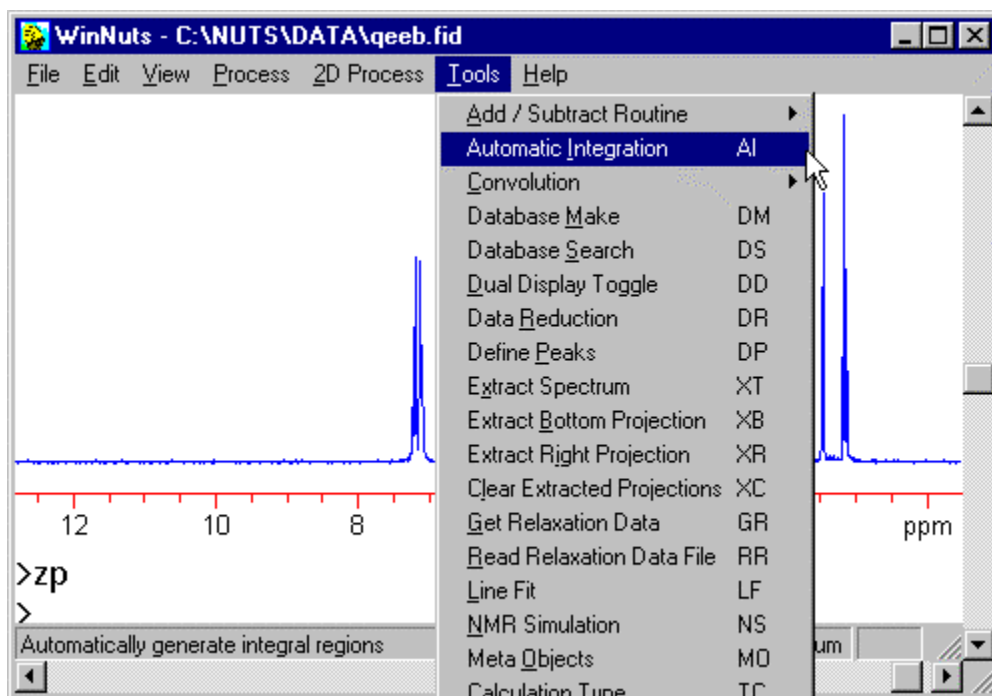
WinNuts - C:\NUTS\DATA\qeeb.fid

File Edit View Process 2D Process Tools Help

Add / Subtract Routine
Automatic Integration AI
Convolution
Database Make DM
Database Search DS
Dual Display Toggle DD
Data Reduction DR
Define Peaks DP
Extract Spectrum XT
Extract Bottom Projection XB
Extract Right Projection XR
Clear Extracted Projections XC
Get Relaxation Data GR
Read Relaxation Data File RR
Line Fit LF
NMR Simulation NS
Meta Objects MO
Calculation Type TC

12 10 8 ppm

>zp
>

Automatically generate integral regions
um